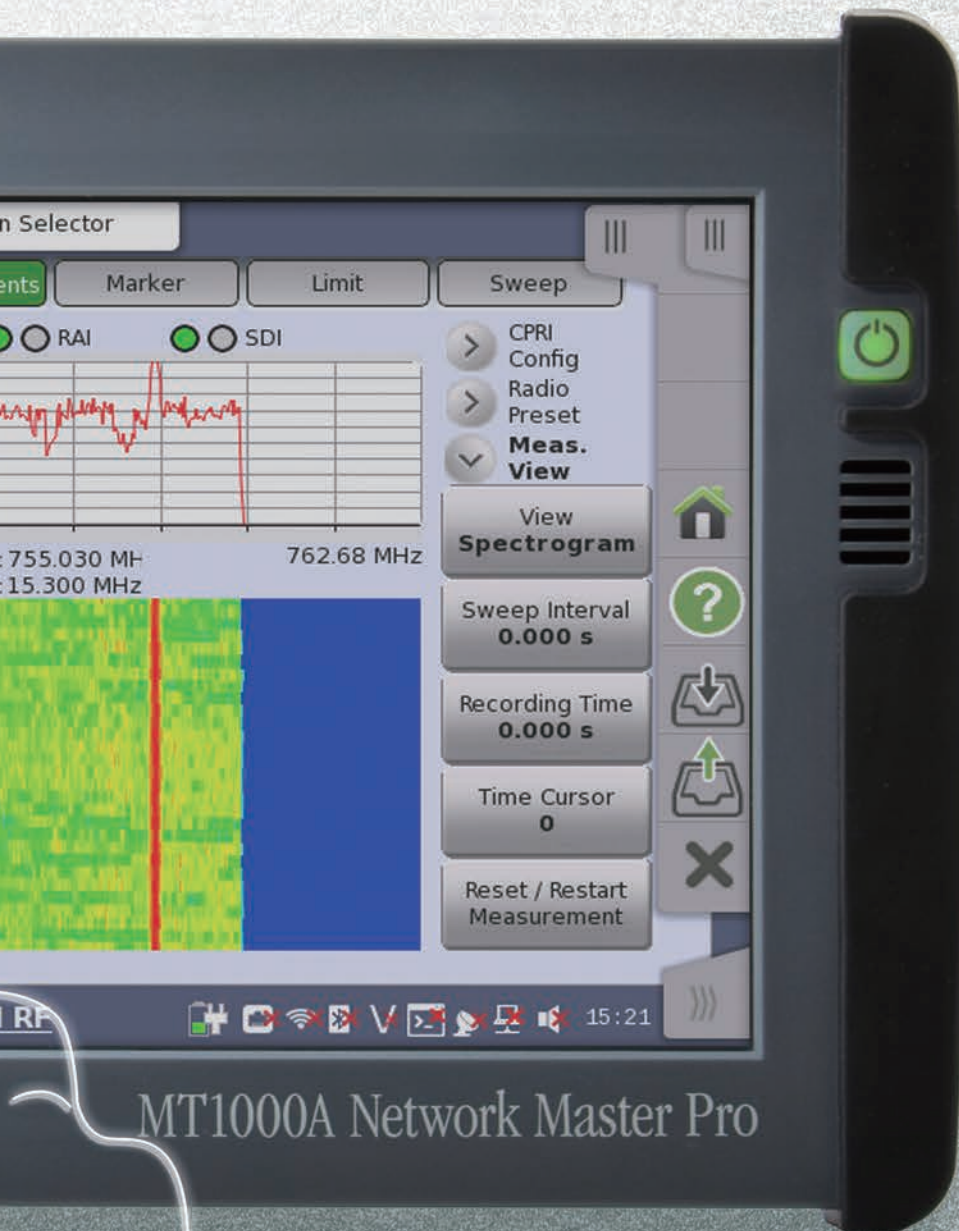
n Selector

ents
Marker
Limit
Sweep

RAI
SDI

CPRI Config
Radio Preset
Meas. View

View
Spectrogram

: 755.030 MH
762.68 MHz
: 15.300 MHz

Sweep Interval
0.000 s

Recording Time
0.000 s

Time Cursor
0

Reset / Restart Measurement

RF

15:21

MT1000A Network Master Pro